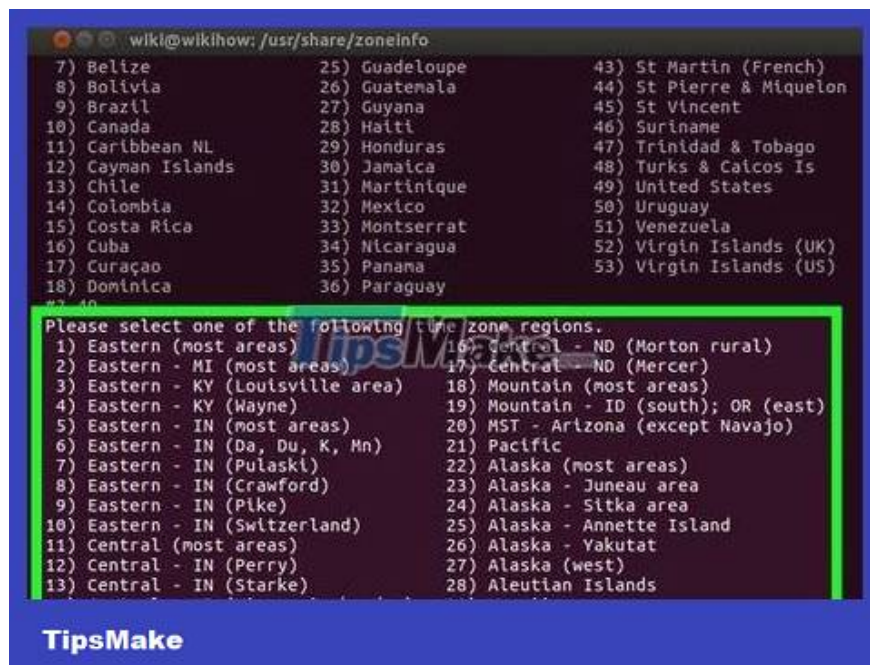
wiki@wikihow: /usr/share/zoneinfo

7) Belize
8) Bolivia
9) Brazil
10) Canada
11) Caribbean NL
12) Cayman Islands
13) Chile
14) Colombia
15) Costa Rica
16) Cuba
17) Curaçao
18) Dominica

25) Guadeloupe
26) Guatemala
27) Guyana
28) Haiti
29) Honduras
30) Jamaica
31) Martinique
32) Mexico
33) Montserrat
34) Nicaragua
35) Panama
36) Paraguay

43) St Martin (French)
44) St Pierre & Miquelon
45) St Vincent
46) Suriname
47) Trinidad & Tobago
48) Turks & Caicos Is
49) United States
50) Uruguay
51) Venezuela
52) Virgin Islands (UK)
53) Virgin Islands (US)

#? 49
Please select one of the following time zone regions.

1) Eastern (most areas)
2) Eastern - MI (most areas)
3) Eastern - KY (Louisville area)
4) Eastern - KY (Wayne)
5) Eastern - IN (most areas)
6) Eastern - IN (Da, Du, K, Mn)
7) Eastern - IN (Pulaski)
8) Eastern - IN (Crawford)
9) Eastern - IN (Pike)
10) Eastern - IN (Switzerland)
11) Central (most areas)
12) Central - IN (Perry)
13) Central - IN (Starke)

16) Central - ND (Morton rural)
17) Central - ND (Mercer)
18) Mountain (most areas)
19) Mountain - ID (south); OR (east)
20) MST - Arizona (except Navajo)
21) Pacific
22) Alaska (most areas)
23) Alaska - Juneau area
24) Alaska - Sitka area
25) Alaska - Annette Island
26) Alaska - Yakutat
27) Alaska (west)
28) Aleutian Islands

TipsMake

TipsMake